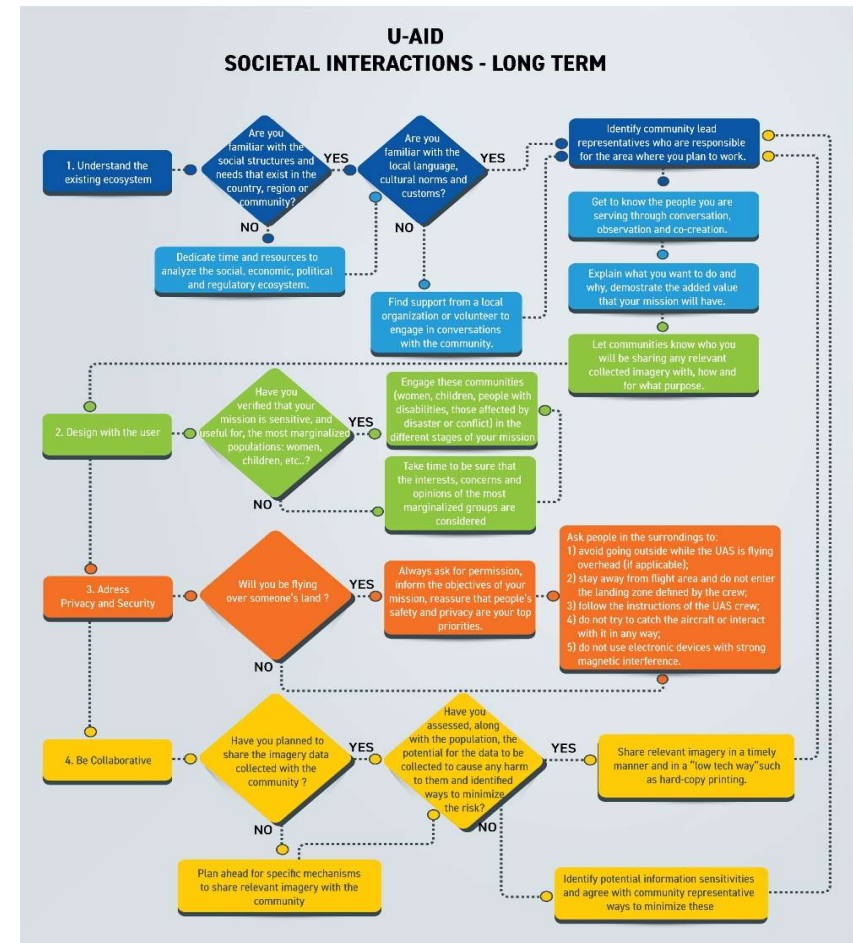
U-AID
SOCIETAL INTERACTIONS - LONG TERM

1. Understand the existing ecosystem

Are you familiar with the social structures and needs that exist in the country, region or community?

YES

NO

Dedicate time and resources to analyze the social, economic, political and regulatory ecosystem.

Are you familiar with the local language, cultural norms and customs?

YES

NO

Find support from a local organization or volunteer to engage in conversations with the community.

Identify community lead representatives who are responsible for the area where you plan to work.

Get to know the people you are serving through conversation, observation and co-creation.

Explain what you want to do and why, demostrate the added value that your mission will have.

Let communities know who you will be sharing any relevant collected imagery with, how and for what purpose.

2. Design with the user

Have you verified that your mission is sensitive, and useful for, the most marginalized populations: women, children, etc..?

YES

NO

Engage these communities (women, children, people with disabilities, those affected by disaster or conflict) in the different stages of your mission

Take time to be sure that the interests, concerns and opinions of the most marginalized groups are considered

3. Adress Privacy and Security

Will you be flying over someone's land ?

YES

NO

Always ask for permission, inform the objectives of your mission, reassure that people's safety and privacy are your top priorities.

Ask people in the surroundings to:
1) avoid going outside while the UAS is flying overhead (if applicable);
2) stay away from flight area and do not enter the landing zone defined by the crew;
3) follow the instructions of the UAS crew;
4) do not try to catch the aircraft or interact with it in any way;
5) do not use electronic devices with strong magnetic interference.

4. Be Collaborative

Have you planned to share the imagery data collected with the community ?

YES

NO

Have you assessed, along with the population, the potential for the data to be collected to cause any harm to them and identified ways to minimize the risk?

YES

NO

Share relevant imagery in a timely manner and in a "low tech way"such as hard-copy printing.

Plan ahead for specific mechanisms to share relevant imagery with the community

Identify potential information sensitivities and agree with community representative ways to minimize these